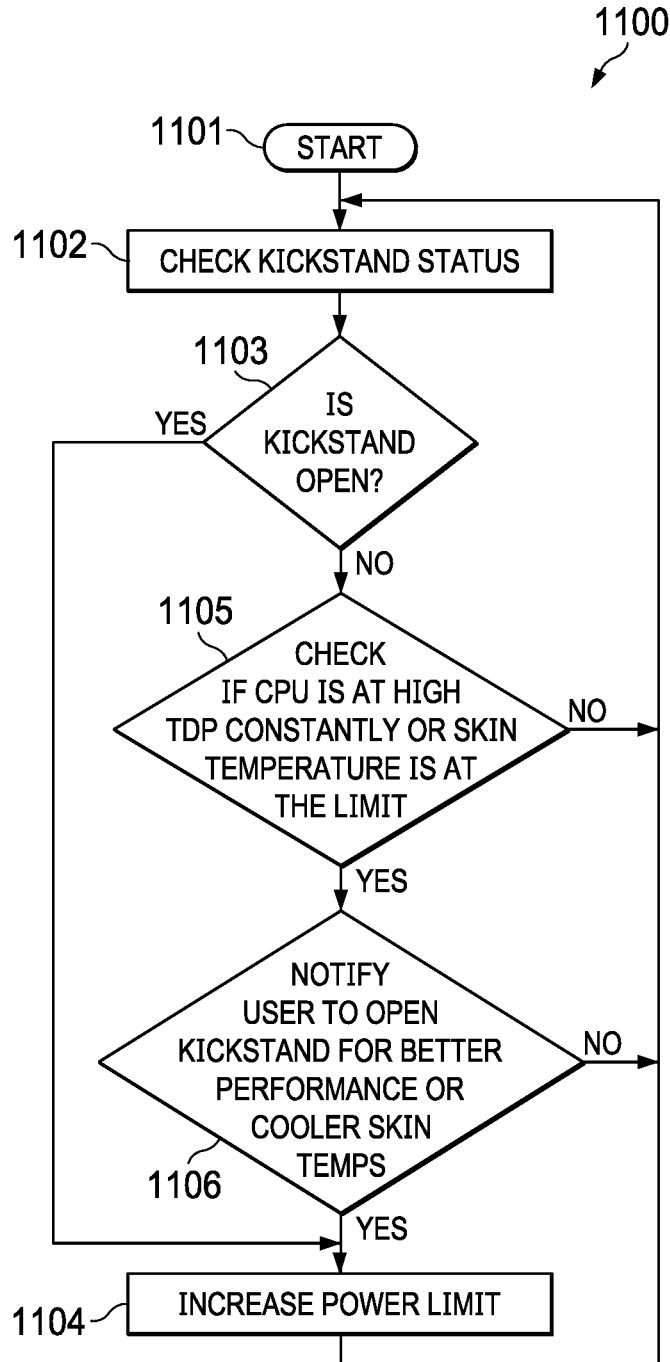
1100

1101 START

1102 CHECK KICKSTAND STATUS

1103 IS KICKSTAND OPEN?

YES

NO

1105 CHECK IF CPU IS AT HIGH TDP CONSTANTLY OR SKIN TEMPERATURE IS AT THE LIMIT

NO

YES

NOTIFY USER TO OPEN KICKSTAND FOR BETTER PERFORMANCE OR COOLER SKIN TEMPS

NO

1106

YES

1104 INCREASE POWER LIMIT